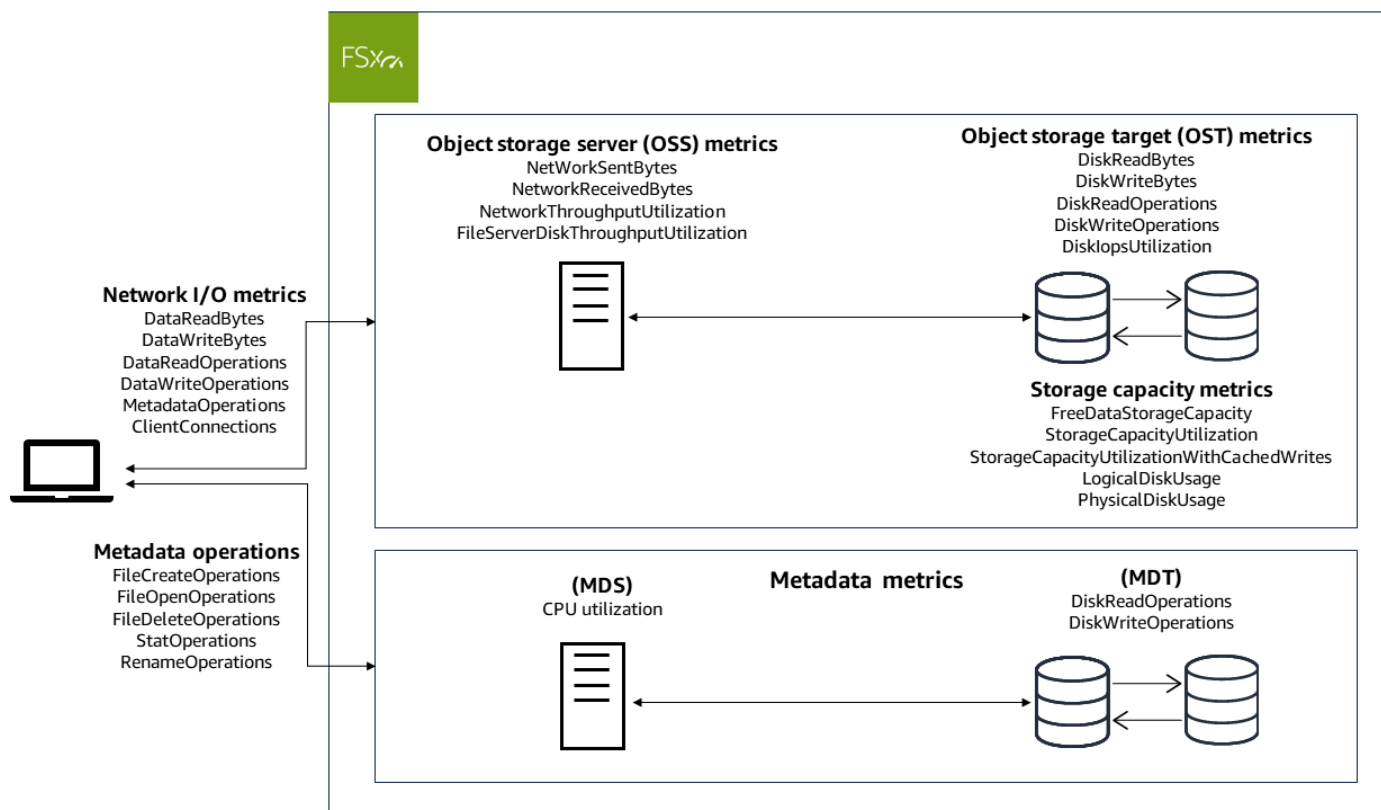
FSx

Object storage server (OSS) metrics
NetWorkSentBytes
NetworkReceivedBytes
NetworkThroughputUtilization
FileServerDiskThroughputUtilization

Object storage target (OST) metrics
DiskReadBytes
DiskWriteBytes
DiskReadOperations
DiskWriteOperations
DiskIopsUtilization

Network I/O metrics
DataReadBytes
DataWriteBytes
DataReadOperations
DataWriteOperations
MetadataOperations
ClientConnections

Storage capacity metrics
FreeDataStorageCapacity
StorageCapacityUtilization
StorageCapacityUtilizationWithCachedWrites
LogicalDiskUsage
PhysicalDiskUsage

Metadata operations
FileCreateOperations
FileOpenOperations
FileDeleteOperations
StatOperations
RenameOperations

(MDS)
CPU utilization

Metadata metrics

(MDT)
DiskReadOperations
DiskWriteOperations